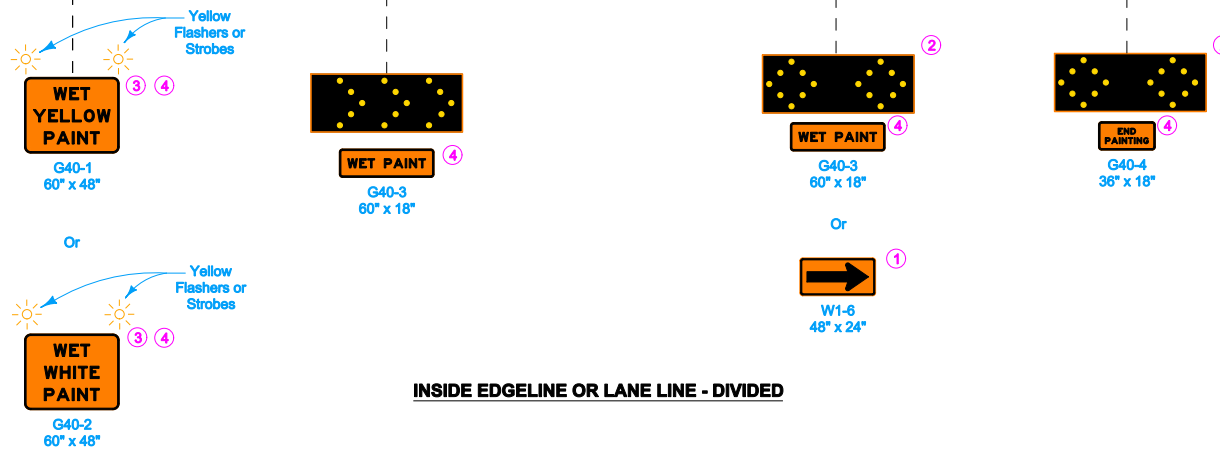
Yellow Flashers or Strobes

WET YELLOW PAINT

③ ④

G40-1
60" x 48"

Or

Yellow Flashers or Strobes

WET WHITE PAINT

③ ④

G40-2
60" x 48"

WET PAINT ④

G40-3
60" x 18"

②

WET PAINT ④

G40-3
60" x 18"

Or

①

W1-6
48" x 24"

END PAINTING ④

G40-4
36" x 18"

INSIDE EDGELINE OR LANE LINE - DIVIDED